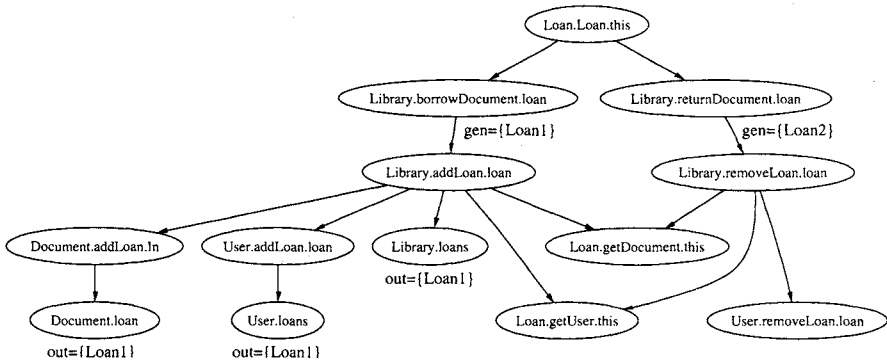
Loan.Loan.this

Library.borrowDocument.loan

Library.returnDocument.loan

gen={Loan1}

gen={Loan2}

Library.addLoan.loan

Library.removeLoan.loan

Document.addLoan.ln

User.addLoan.loan

Library.loans

Loan.getDocument.this

out={Loan1}

Document.loan

User.loans

Loan.getUser.this

User.removeLoan.loan

out={Loan1}

out={Loan1}